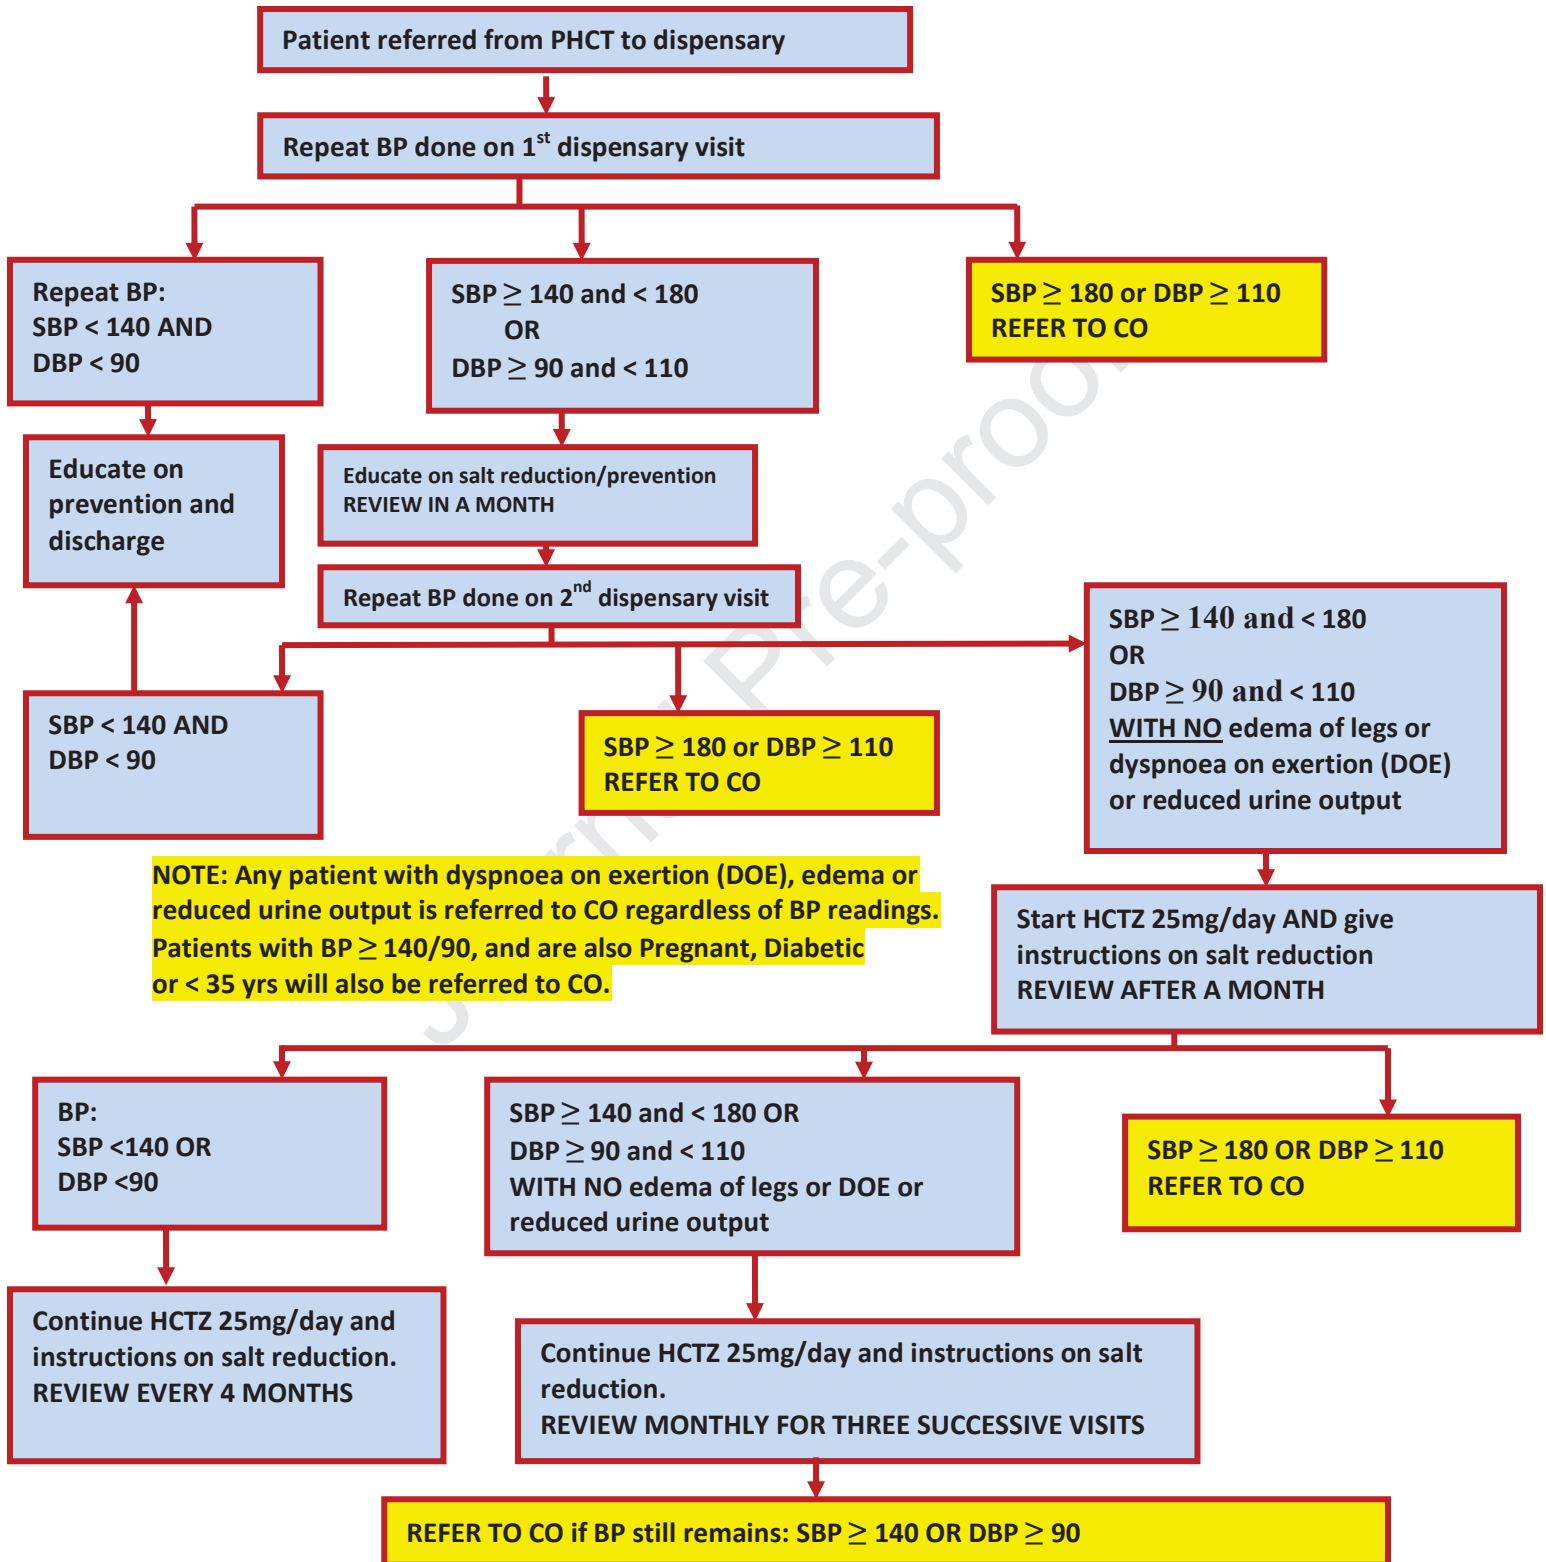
Patient referred from PHCT to dispensary

Repeat BP done on 1$^{st}$ dispensary visit

Repeat BP:
SBP < 140 AND
DBP < 90

SBP $\geq$ 140 and < 180
OR
DBP $\geq$ 90 and < 110

SBP $\geq$ 180 or DBP $\geq$ 110
REFER TO CO

Educate on prevention and discharge

Educate on salt reduction/prevention
REVIEW IN A MONTH

Repeat BP done on 2$^{nd}$ dispensary visit

SBP $\geq$ 140 and < 180
OR
DBP $\geq$ 90 and < 110
WITH NO edema of legs or dyspnoea on exertion (DOE) or reduced urine output

SBP < 140 AND
DBP < 90

SBP $\geq$ 180 or DBP $\geq$ 110
REFER TO CO

NOTE: Any patient with dyspnoea on exertion (DOE), edema or reduced urine output is referred to CO regardless of BP readings. Patients with BP $\geq$ 140/90, and are also Pregnant, Diabetic or < 35 yrs will also be referred to CO.

Start HCTZ 25mg/day AND give instructions on salt reduction
REVIEW AFTER A MONTH

BP:
SBP <140 OR
DBP <90

SBP $\geq$ 140 and < 180 OR
DBP $\geq$ 90 and < 110
WITH NO edema of legs or DOE or reduced urine output

SBP $\geq$ 180 OR DBP $\geq$ 110
REFER TO CO

Continue HCTZ 25mg/day and instructions on salt reduction.
REVIEW EVERY 4 MONTHS

Continue HCTZ 25mg/day and instructions on salt reduction.
REVIEW MONTHLY FOR THREE SUCCESSIVE VISITS

REFER TO CO if BP still remains: SBP $\geq$ 140 OR DBP $\geq$ 90

Journal Pre-proof